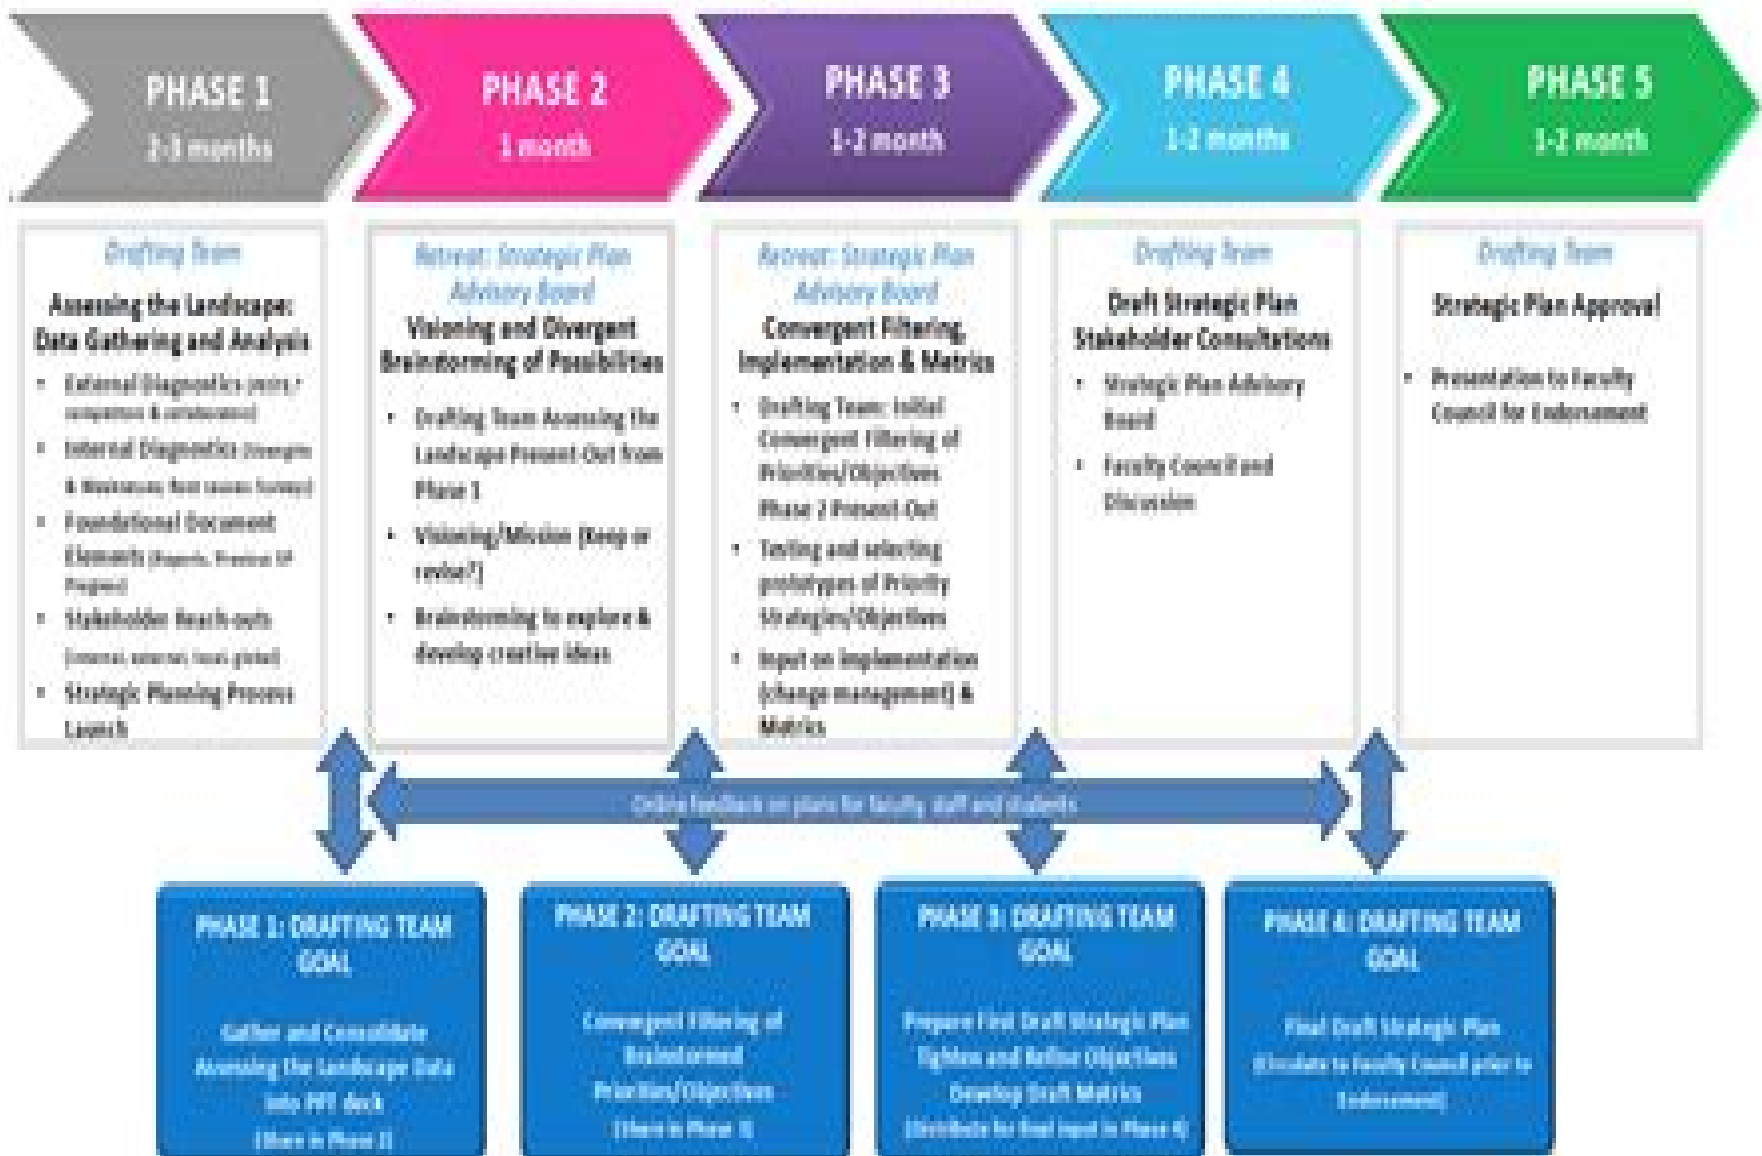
PHASE 1
2-3 months

PHASE 2
1 month

PHASE 3
1-2 month

PHASE 4
1-2 months

PHASE 5
1-2 month

Drafting Team
Assessing the Landscape: Data Gathering and Analysis
• External Diagnostics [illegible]
• Internal Diagnostics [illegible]
• Foundational Document Elements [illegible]
• Stakeholder Reach-outs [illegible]
• Strategic Planning Process Launch

Retreat: Strategic Plan Advisory Board
Visioning and Divergent Brainstorming of Possibilities
• Drafting Team Assessing the Landscape Present-Out from Phase 1
• Visioning/Mission (Keep or revise?)
• Brainstorming to explore & develop creative ideas

Retreat: Strategic Plan Advisory Board
Convergent Filtering, Implementation & Metrics
• Drafting Team: Initial Convergent Filtering of Priorities/Objectives Phase 2 Present-Out
• Testing and selecting prototypes of Priority Strategies/Objectives
• Input on Implementation (change management) & Metrics

Drafting Team
Draft Strategic Plan Stakeholder Consultations
• Strategic Plan Advisory Board
• Faculty Council and Discussion

Drafting Team
Strategic Plan Approval
• Presentation to Faculty Council for Endorsement

Online feedback on plans for faculty, staff and students

PHASE 1: DRAFTING TEAM GOAL
Gather and Consolidate Assessing the Landscape Data into PPT deck
(Share in Phase 2)

PHASE 2: DRAFTING TEAM GOAL
Convergent Filtering of Brainstormed Priorities/Objectives
(Share in Phase 3)

PHASE 3: DRAFTING TEAM GOAL
Prepare First Draft Strategic Plan
Tighten and Refine Objectives
Develop Draft Metrics
(Distribute for final input in Phase 4)

PHASE 4: DRAFTING TEAM GOAL
Final Draft Strategic Plan
(Circulate to Faculty Council prior to Endorsement)